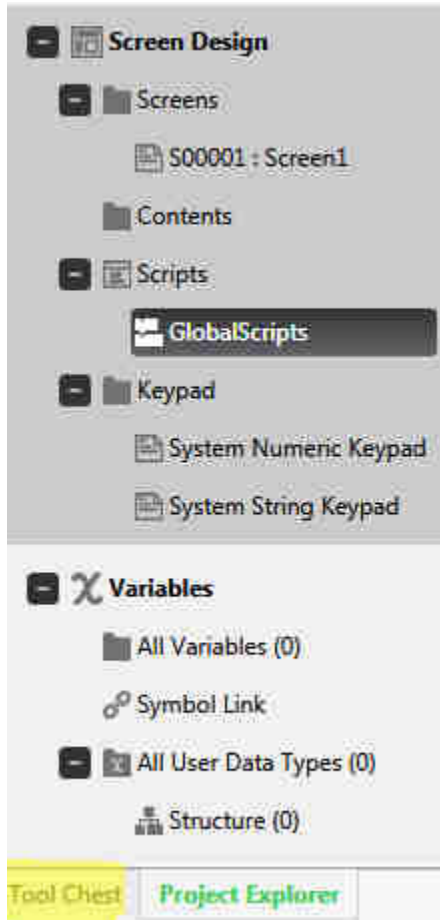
Screen Design
Screens
S00001 : Screen1
Contents
Scripts
GlobalScripts
Keypad
System Numeric Keypad
System String Keypad
Variables
All Variables (0)
Symbol Link
All User Data Types (0)
Structure (0)
Tool Chest
Project Explorer